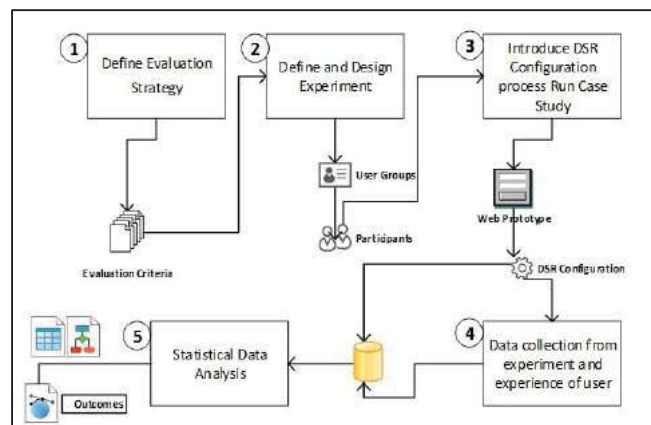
1
Define Evaluation Strategy

2
Define and Design Experiment

3
Introduce DSR Configuration process Run Case Study

Evaluation Criteria

User Groups

Participants

Web Prototype

DSR Configuration

4
Data collection from experiment and experience of user

5
Statistical Data Analysis

Outcomes